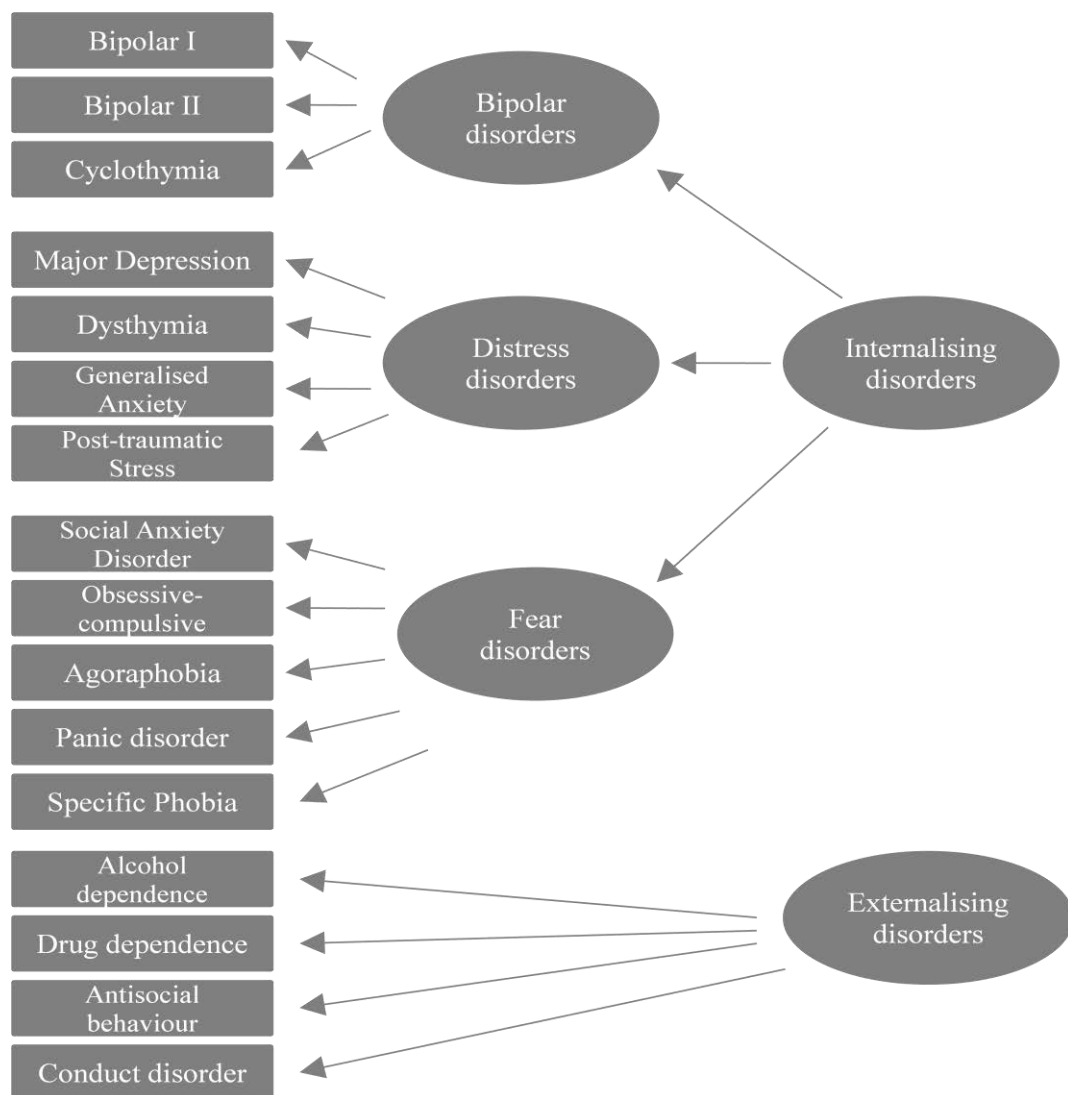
Bipolar I

Bipolar II

Cyclothymia

Bipolar disorders

Major Depression

Dysthymia

Generalised Anxiety

Post-traumatic Stress

Distress disorders

Internalising disorders

Social Anxiety Disorder

Obsessive-compulsive

Agoraphobia

Panic disorder

Specific Phobia

Fear disorders

Alcohol dependence

Drug dependence

Antisocial behaviour

Conduct disorder

Externalising disorders